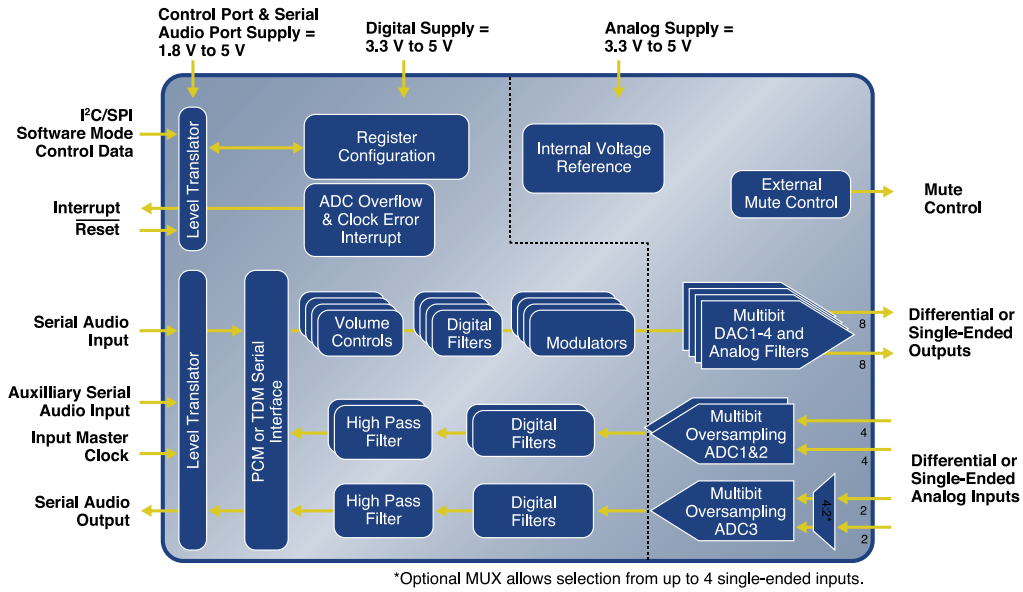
Control Port & Serial Audio Port Supply = 1.8 V to 5 V

Digital Supply = 3.3 V to 5 V

Analog Supply = 3.3 V to 5 V

I²C/SPI Software Mode Control Data

Interrupt

$\overline{\text{Reset}}$

Level Translator

Register Configuration

ADC Overflow & Clock Error Interrupt

Internal Voltage Reference

External Mute Control

Mute Control

Serial Audio Input

Auxilliary Serial Audio Input

Input Master Clock

Serial Audio Output

Level Translator

PCM or TDM Serial Interface

Volume Controls

Digital Filters

Modulators

Multibit DAC1-4 and Analog Filters

8

8

Differential or Single-Ended Outputs

High Pass Filter

Digital Filters

Multibit Oversampling ADC1&2

4

4

Differential or Single-Ended Analog Inputs

High Pass Filter

Digital Filters

Multibit Oversampling ADC3

4:2*

2

2

*Optional MUX allows selection from up to 4 single-ended inputs.